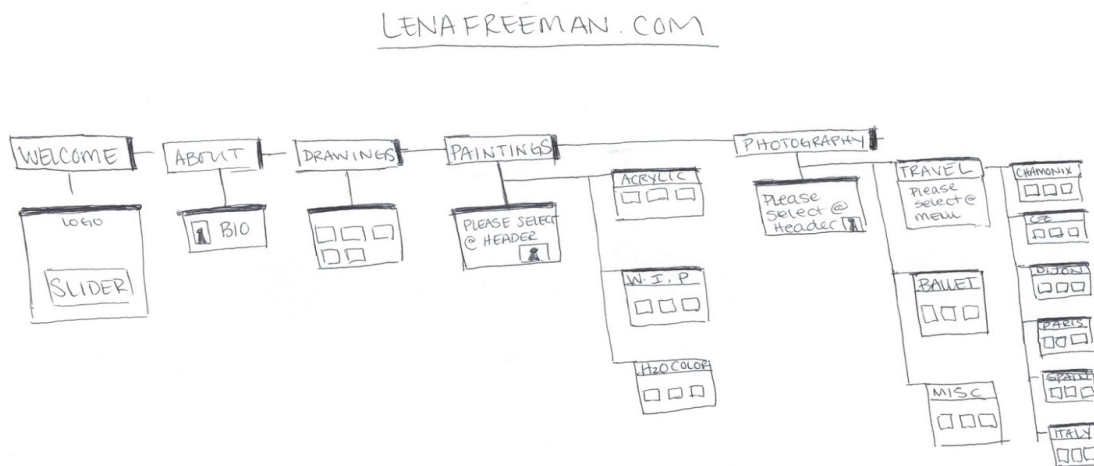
LENA FREEMAN . COM

WELCOME

LOGO

SLIDER

ABOUT

BIO

DRAWINGS

PAINTINGS

PLEASE SELECT @ HEADER

ACRYLIC

W.I.P

H2O COLOR

PHOTOGRAPHY

Please select @ Header

TRAVEL

Please select @ menu

BALLET

MISC

CHAMONIX

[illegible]

DIJON

PARIS

SPAIN

ITALY